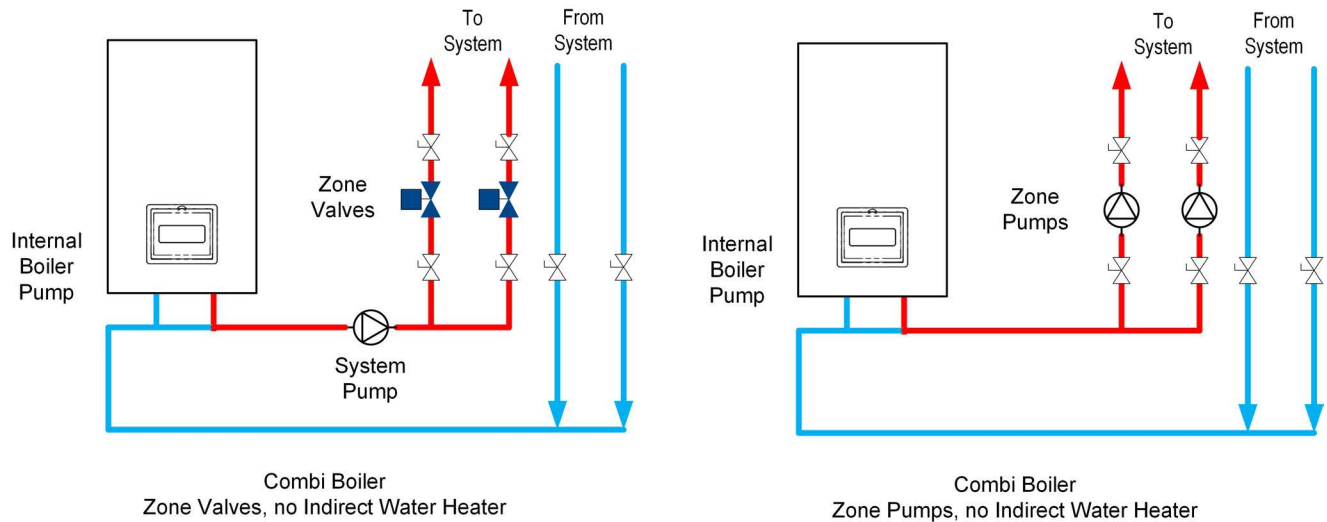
To System

From System

Zone Valves

Internal Boiler Pump

System Pump

Combi Boiler
Zone Valves, no Indirect Water Heater

To System

From System

Zone Pumps

Internal Boiler Pump

Combi Boiler
Zone Pumps, no Indirect Water Heater